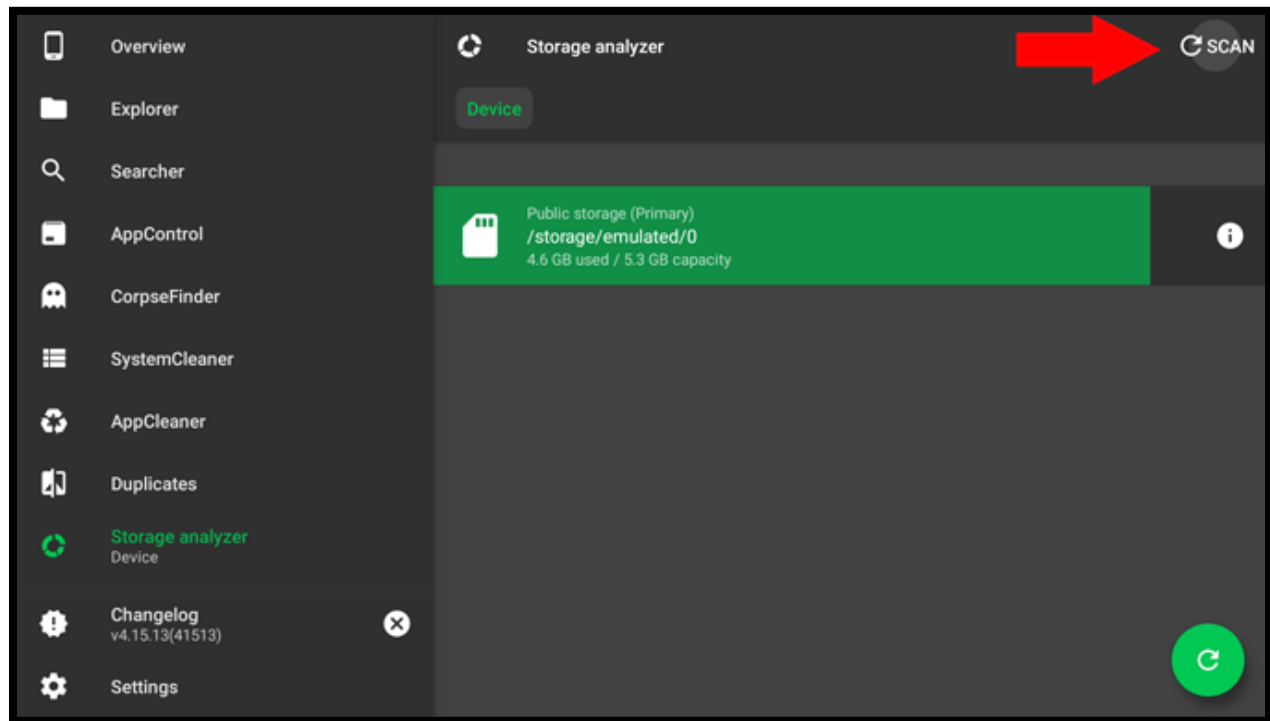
Overview

Explorer

Searcher

AppControl

CorpseFinder

SystemCleaner

AppCleaner

Duplicates

Storage analyzer
Device

Changelog
v4.15.13(41513)

Settings

Storage analyzer

SCAN

Device

Public storage (Primary)
/storage/emulated/0
4.6 GB used / 5.3 GB capacity